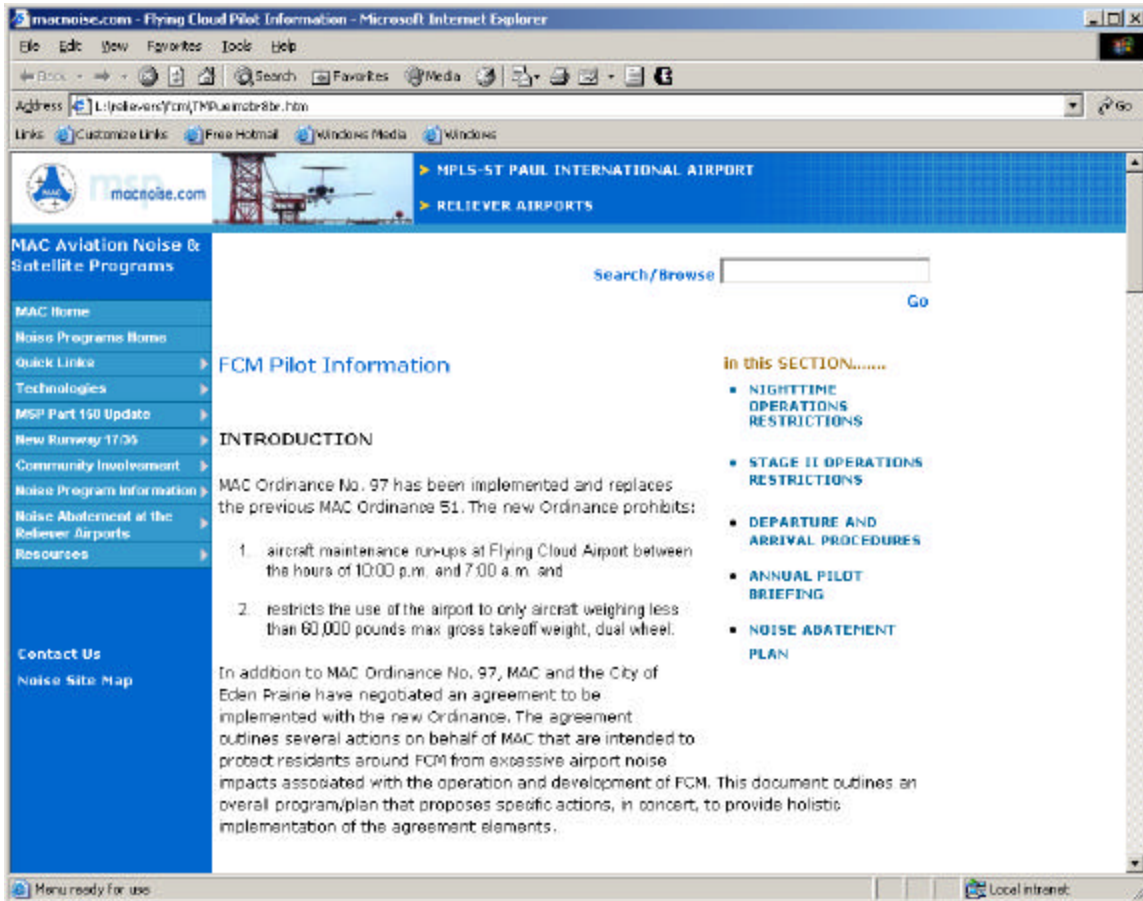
macnoise.com - Flying Cloud Pilot Information - Microsoft Internet Explorer

File Edit View Favorites Tools Help

Back Search Favorites Media

Address L:\relievers\fcm\FMPuainstr8te.htm Go

Links Customize Links Free Hotmail Windows Media Windows

MAC msp macnoise.com

> MPLS-ST PAUL INTERNATIONAL AIRPORT

> RELIEVER AIRPORTS

MAC Aviation Noise & Satellite Programs

MAC Home
Noise Programs Home
Quick Links
Technologies
MSP Part 150 Update
New Runway 17/35
Community Involvement
Noise Program Information
Noise Abatement at the Reliever Airports
Resources

Contact Us
Noise Site Map

Search/Browse

Go

FCM Pilot Information

INTRODUCTION

MAC Ordinance No. 97 has been implemented and replaces the previous MAC Ordinance 51. The new Ordinance prohibits:

1. aircraft maintenance run-ups at Flying Cloud Airport between the hours of 10:00 p.m. and 7:00 a.m. and

2. restricts the use of the airport to only aircraft weighing less than 60,000 pounds max gross takeoff weight, dual wheel.

In addition to MAC Ordinance No. 97, MAC and the City of Eden Prairie have negotiated an agreement to be implemented with the new Ordinance. The agreement outlines several actions on behalf of MAC that are intended to protect residents around FCM from excessive airport noise impacts associated with the operation and development of FCM. This document outlines an overall program/plan that proposes specific actions, in concert, to provide holistic implementation of the agreement elements.

in this SECTION.......

• NIGHTTIME OPERATIONS RESTRICTIONS

• STAGE II OPERATIONS RESTRICTIONS

• DEPARTURE AND ARRIVAL PROCEDURES

• ANNUAL PILOT BRIEFING

• NOISE ABATEMENT PLAN

Menu ready for use

Local intranet